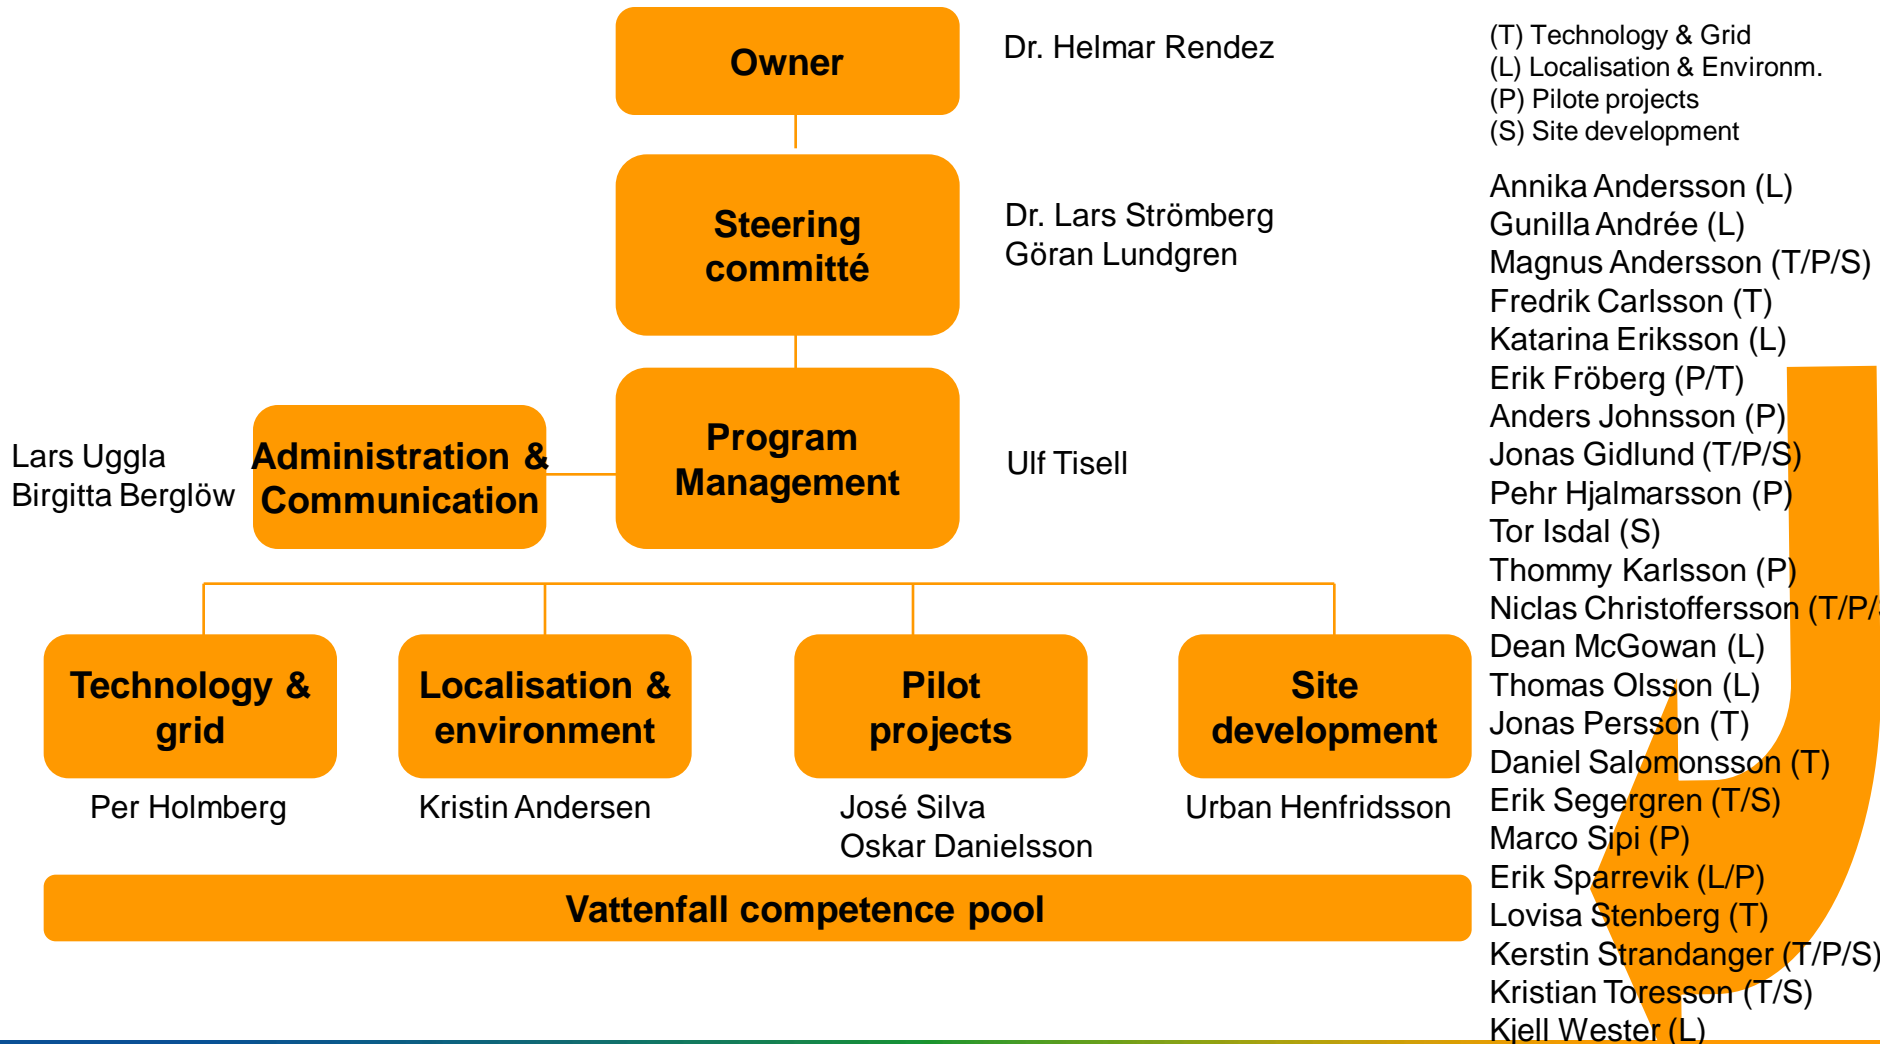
Owner

Dr. Helmar Rendez

(T) Technology & Grid
(L) Localisation & Environm.
(P) Pilote projects
(S) Site development

Steering committé

Dr. Lars Strömberg
Göran Lundgren

Annika Andersson (L)
Gunilla Andrée (L)
Magnus Andersson (T/P/S)
Fredrik Carlsson (T)
Katarina Eriksson (L)
Erik Fröberg (P/T)
Anders Johnsson (P)
Jonas Gidlund (T/P/S)
Pehr Hjalmarsson (P)
Tor Isdal (S)
Thommy Karlsson (P)
Niclas Christoffersson (T/P/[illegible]
Dean McGowan (L)
Thomas Olsson (L)
Jonas Persson (T)
Daniel Salomonsson (T)
Erik Segergren (T/S)
Marco Sipi (P)
Erik Sparrevik (L/P)
Lovisa Stenberg (T)
Kerstin Strandanger (T/P/S)
Kristian Toresson (T/S)
Kjell Wester (L)

Lars Uggla
Birgitta Berglöw

Administration & Communication

Program Management

Ulf Tisell

Technology & grid

Per Holmberg

Localisation & environment

Kristin Andersen

Pilot projects

José Silva
Oskar Danielsson

Site development

Urban Henfridsson

Vattenfall competence pool